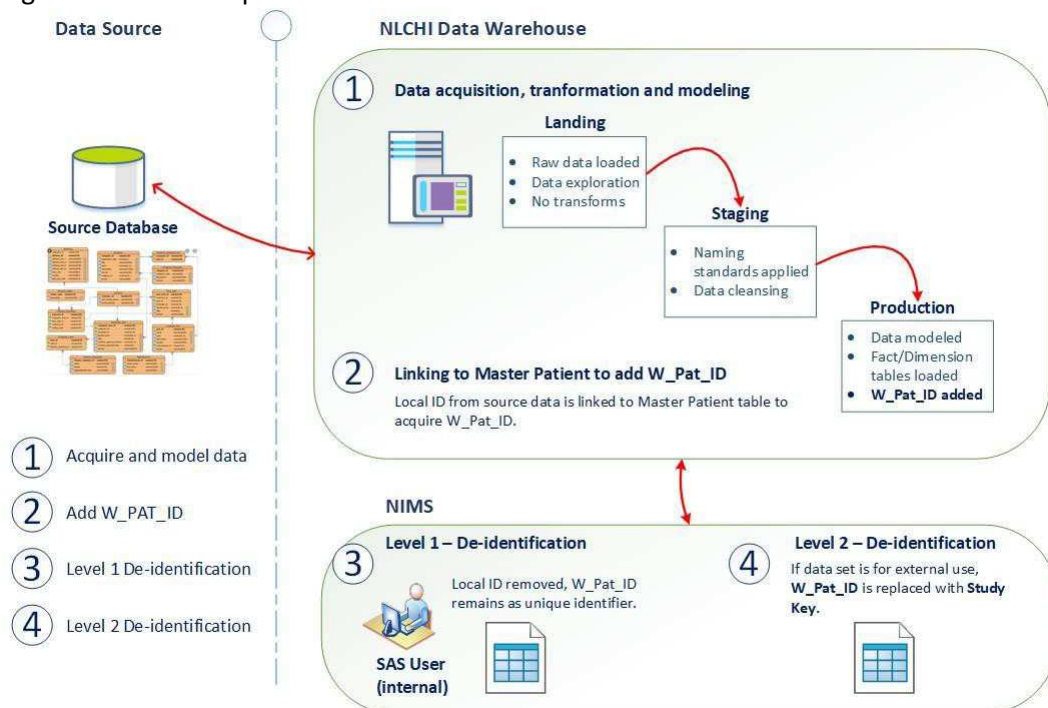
Data Source

Source Database

① Acquire and model data

② Add W_PAT_ID

③ Level 1 De-identification

④ Level 2 De-identification

NLCHI Data Warehouse

① Data acquisition, tranformation and modeling

Landing

- Raw data loaded
- Data exploration
- No transforms

Staging

- Naming standards applied
- Data cleansing

Production

- Data modeled
- Fact/Dimension tables loaded
- **W_Pat_ID added**

② Linking to Master Patient to add W_Pat_ID

Local ID from source data is linked to Master Patient table to acquire W_Pat_ID.

NIMS

③ Level 1 – De-identification

Local ID removed, W_Pat_ID remains as unique identifier.

SAS User (internal)

④ Level 2 – De-identification

If data set is for external use, **W_Pat_ID** is replaced with **Study Key**.